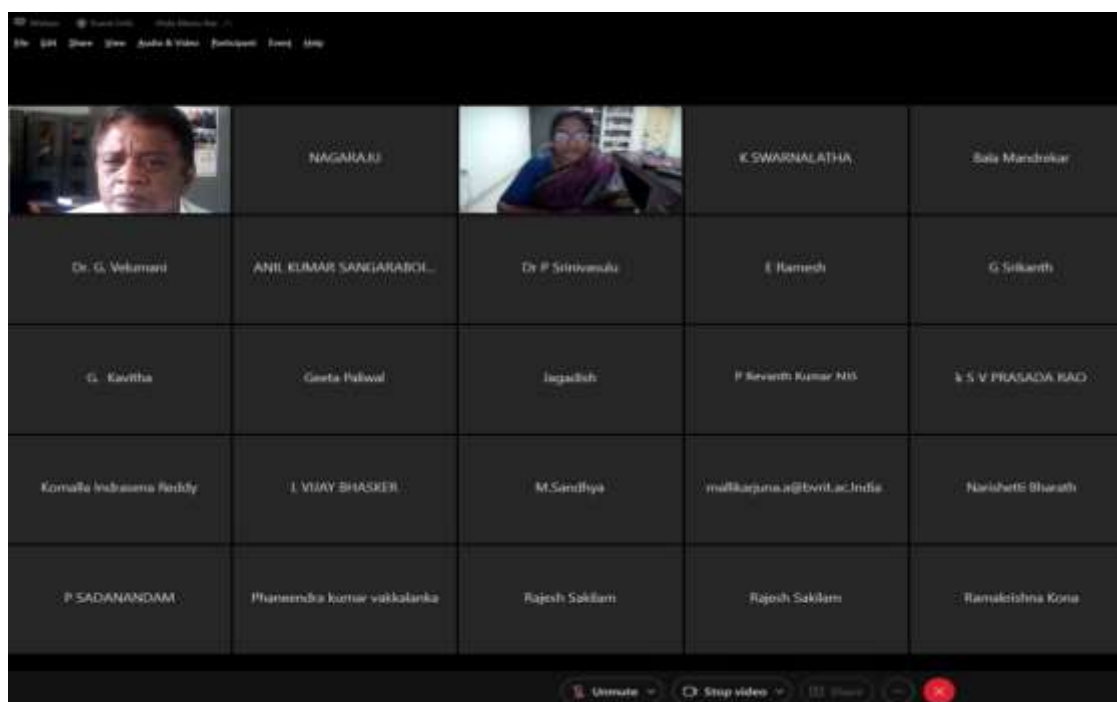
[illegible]

File Edit Share View Audio & Video Participant Event Help

NAGARAJU

K SWARNALATHA

Bala Mandrekar

Dr. G. Velumani

ANIL KUMAR SANGARABOI...

Dr P Srinivasulu

E Ramesh

G Srikanth

G. Kavitha

Geeta Paliwal

Jagadish

P Revanth Kumar NIS

k S V PRASADA RAO

Komalla Indrasena Reddy

L VIJAY BHASKER

M.Sandhya

mallikarjuna.a@bvrit.ac.India

Narishetti Bharath

P SADANANDAM

Phaneendra kumar vakkalanka

Rajesh Sakilam

Rajesh Sakilam

Ramakrishna Kona

Unmute

Stop video

Share